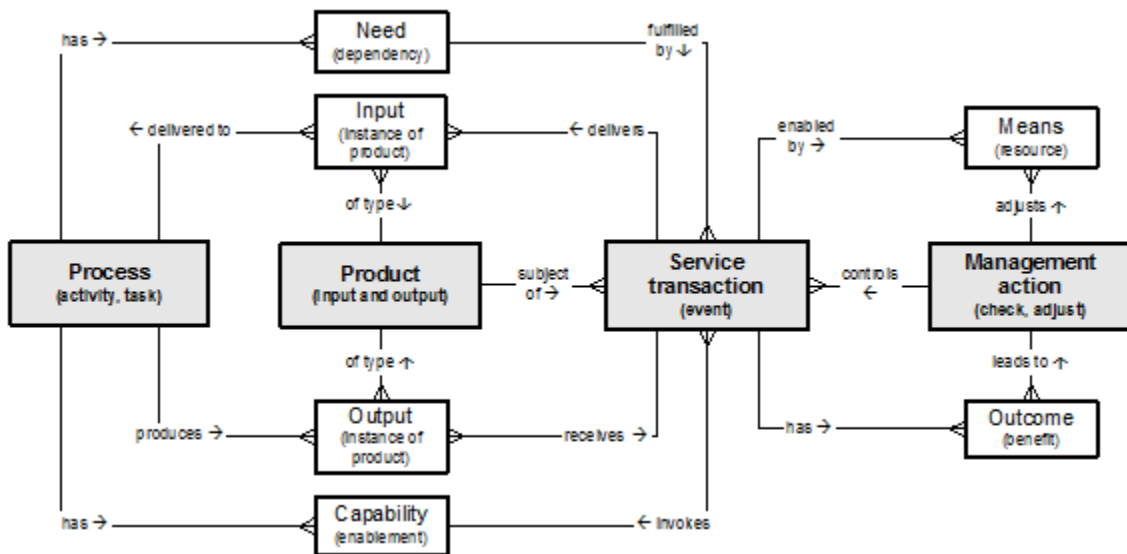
has →

Need
(dependency)

fulfilled by ↓

← delivered to

Input
(instance of product)

← delivers

enabled by →

Means
(resource)

of type ↓

adjusts ↑

Process
(activity, task)

Product
(input and output)

subject of →

Service transaction
(event)

controls ←

Management action
(check, adjust)

of type ↑

leads to ↑

produces →

Output
(instance of product)

receives →

has →

Outcome
(benefit)

has →

Capability
(enablement)

← invokes